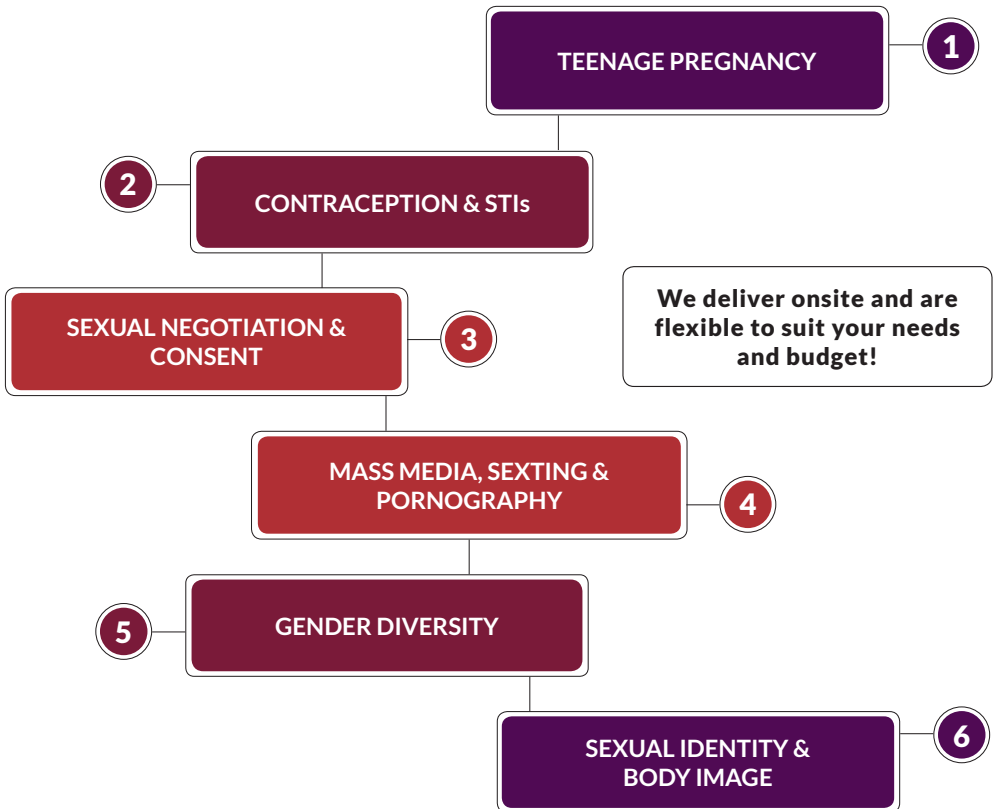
TEENAGE PREGNANCY

1

2

CONTRACEPTION & STIs

SEXUAL NEGOTIATION & CONSENT

3

We deliver onsite and are flexible to suit your needs and budget!

MASS MEDIA, SEXTING & PORNOGRAPHY

4

5

GENDER DIVERSITY

SEXUAL IDENTITY & BODY IMAGE

6